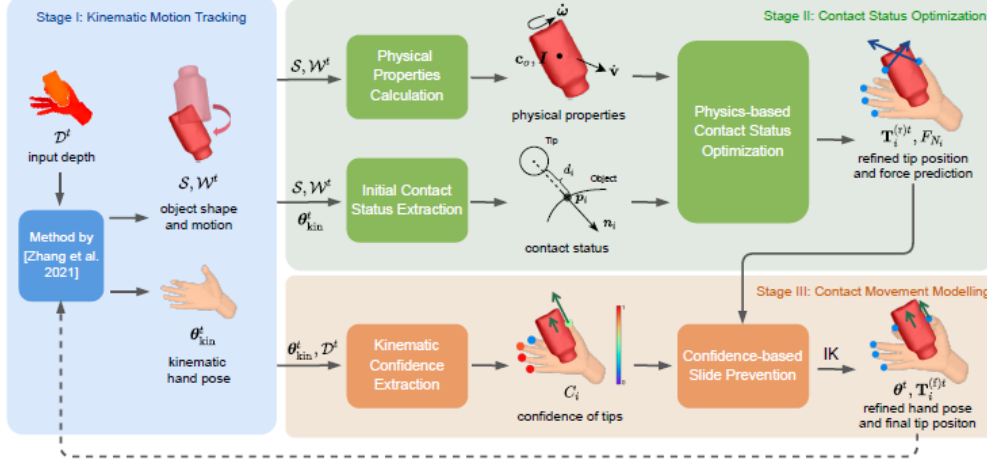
Stage I: Kinematic Motion Tracking

$\mathcal{D}^t$
input depth

Method by [Zhang et al. 2021]

$\mathcal{S}, \mathcal{W}^t$
object shape and motion

$\boldsymbol{\theta}^t_{\text{kin}}$
kinematic hand pose

Stage II: Contact Status Optimization

$\mathcal{S}, \mathcal{W}^t$

Physical Properties Calculation

$\dot{\boldsymbol{\omega}}$
$\mathbf{c}_o$, $\mathbf{I}$
$\dot{\mathbf{v}}$
physical properties

$\mathcal{S}, \mathcal{W}^t$
$\boldsymbol{\theta}^t_{\text{kin}}$

Initial Contact Status Extraction

Tip
$d_i$
Object
$\boldsymbol{p}_i$
$\boldsymbol{n}_i$
contact status

Physics-based Contact Status Optimization

$\mathbf{T}_i^{(r)t}, F_{N_i}$
refined tip position and force prediction

Stage III: Contact Movement Modelling

$\boldsymbol{\theta}^t_{\text{kin}}, \mathcal{D}^t$

Kinematic Confidence Extraction

$C_i$
confidence of tips

Confidence-based Slide Prevention

IK

$\boldsymbol{\theta}^t, \mathbf{T}_i^{(f)t}$
refined hand pose and final tip positon